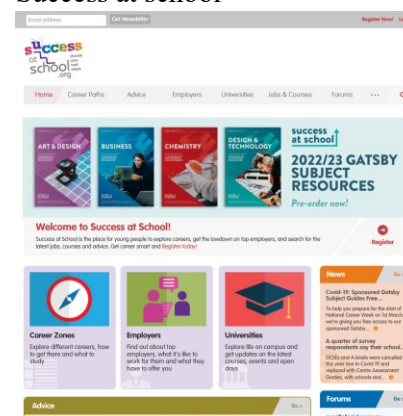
Success at school

Email address | Get Newsletter | Register Now! | Log in

success at school .org

Home | Career Paths | Advice | Employers | Universities | Jobs & Courses | Forums | ···

ART & DESIGN | BUSINESS | CHEMISTRY | DESIGN & TECHNOLOGY

success at school

2022/23 GATSBY SUBJECT RESOURCES

Pre-order now!

Welcome to Success at School!

Success at School is the place for young people to explore careers, get the lowdown on top employers, and search for the latest jobs, courses and advice. Get career smart and Register today!

Register

Career Zones
Explore different careers, how to get there and what to study

Employers
Find out about top employers, what it's like to work for them and what they have to offer you

Universities
Explore life on campus and get updates on the latest courses, events and open days

News

Covid-19: Sponsored Gatsby Subject Guides Free...
To help you prepare for the start of National Career Week on 1st March we're giving you free access to our sponsored Gatsby...

A quarter of survey respondents say their Covid...
GCSEs and A-levels were cancelled this year due to Covid-19 and replaced with Centre Assessment Grades, with schools and...

Advice | Go ›

Forums | Go ›